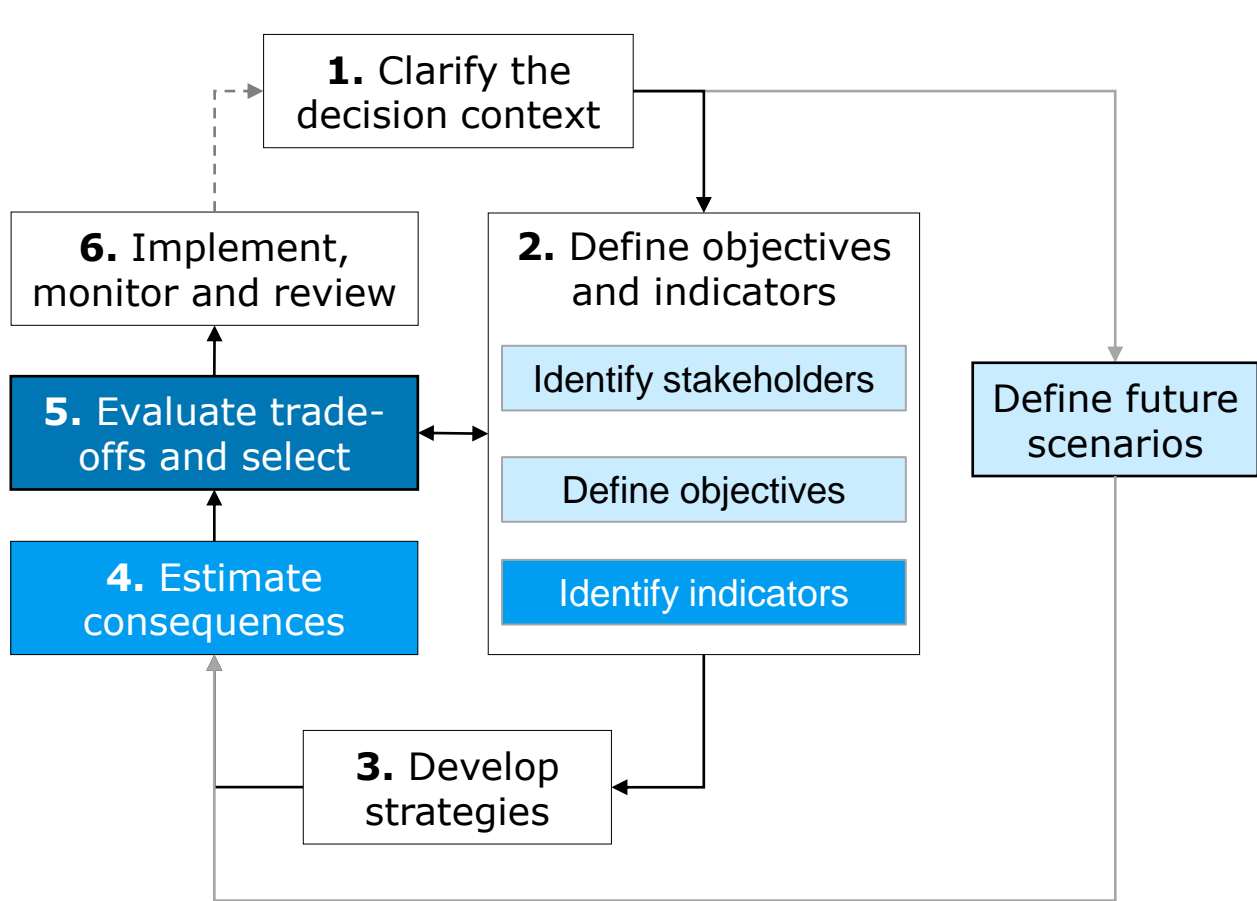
**1.** Clarify the decision context

**6.** Implement, monitor and review

**2.** Define objectives and indicators

Identify stakeholders

Define objectives

Identify indicators

**5.** Evaluate trade-offs and select

Define future scenarios

**4.** Estimate consequences

**3.** Develop strategies